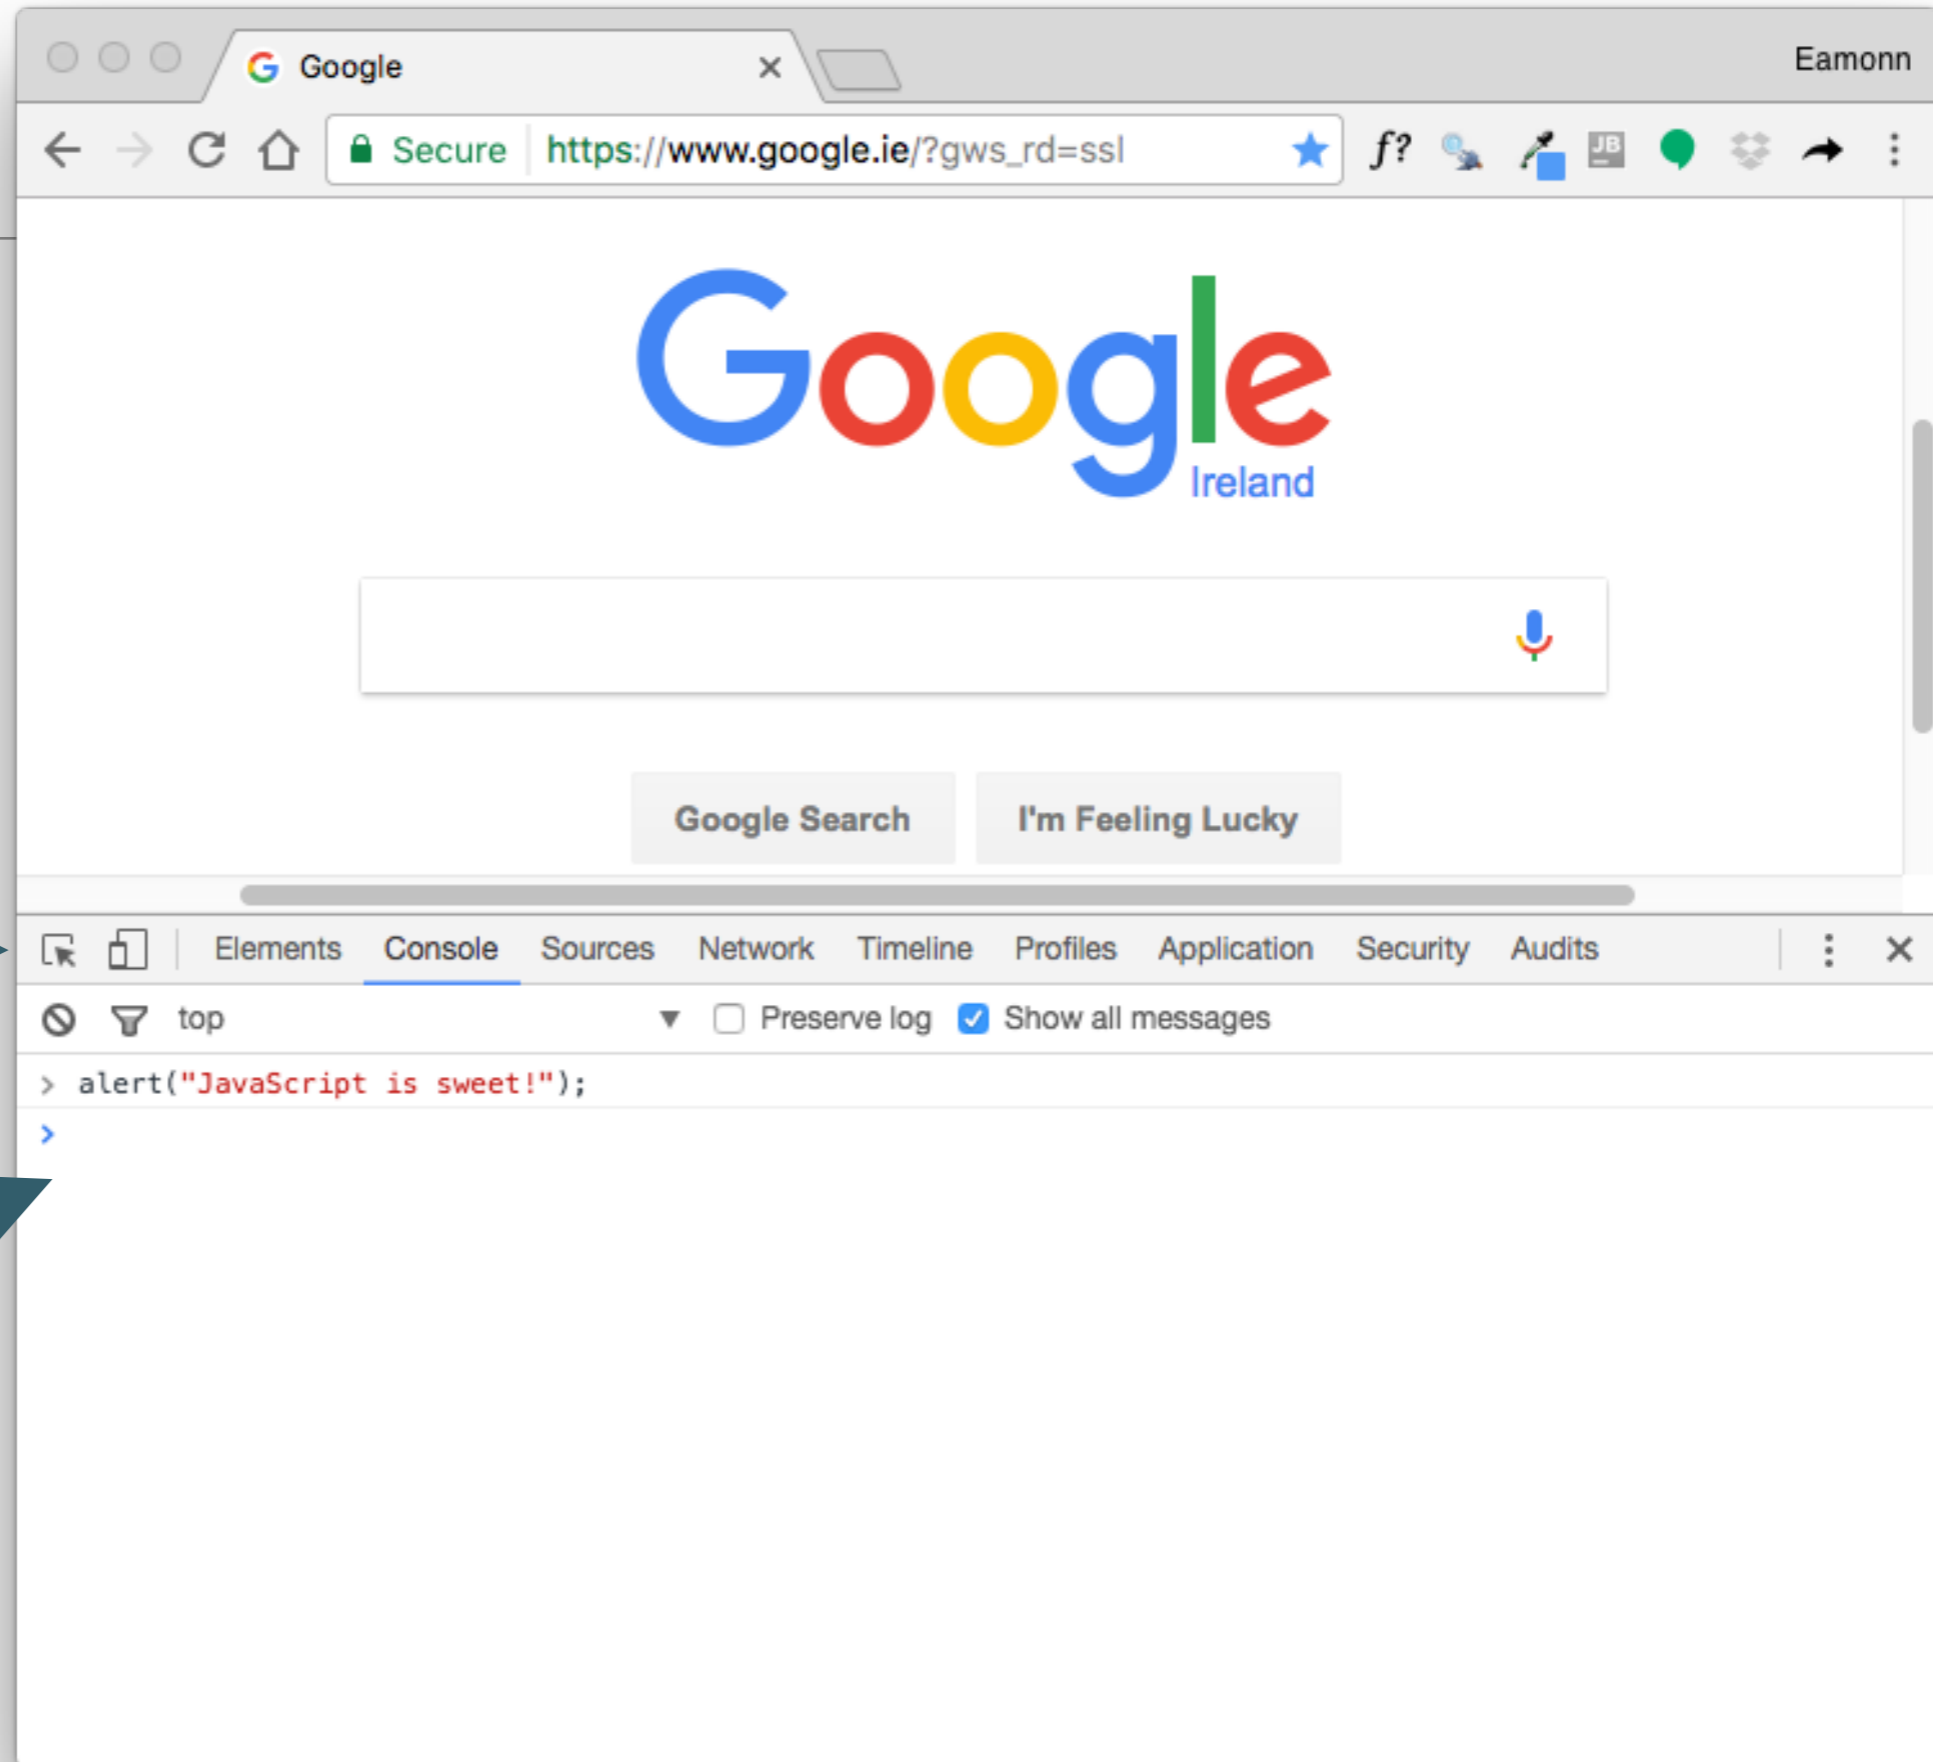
Google ×

Eamonn

Secure https://www.google.ie/?gws_rd=ssl

f?

JB

Google
Ireland

Google Search I'm Feeling Lucky

Elements Console Sources Network Timeline Profiles Application Security Audits

top ▼ Preserve log Show all messages

> alert("JavaScript is sweet!");
>